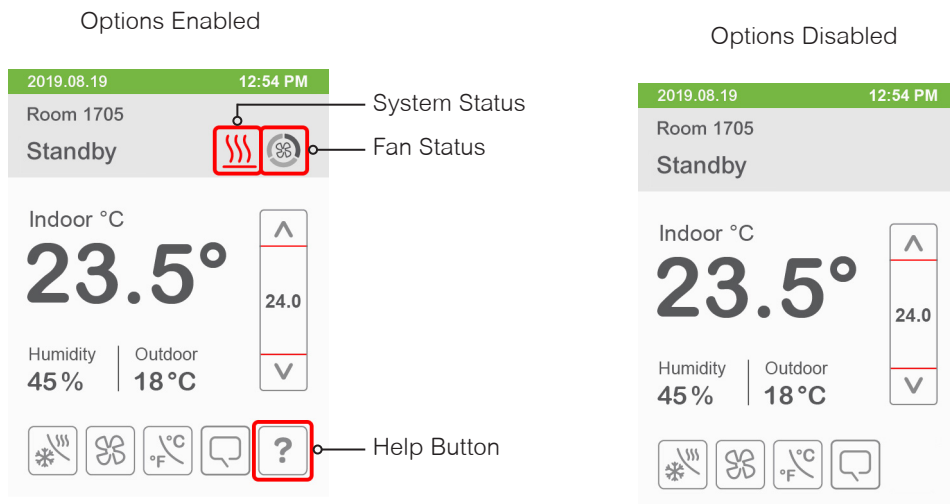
Options Enabled

2019.08.19 12:54 PM

Room 1705

Standby

System Status

Fan Status

Indoor °C

23.5°

24.0

Humidity 45%

Outdoor 18°C

°C °F

?

Help Button

Options Disabled

2019.08.19 12:54 PM

Room 1705

Standby

Indoor °C

23.5°

24.0

Humidity 45%

Outdoor 18°C

°C °F